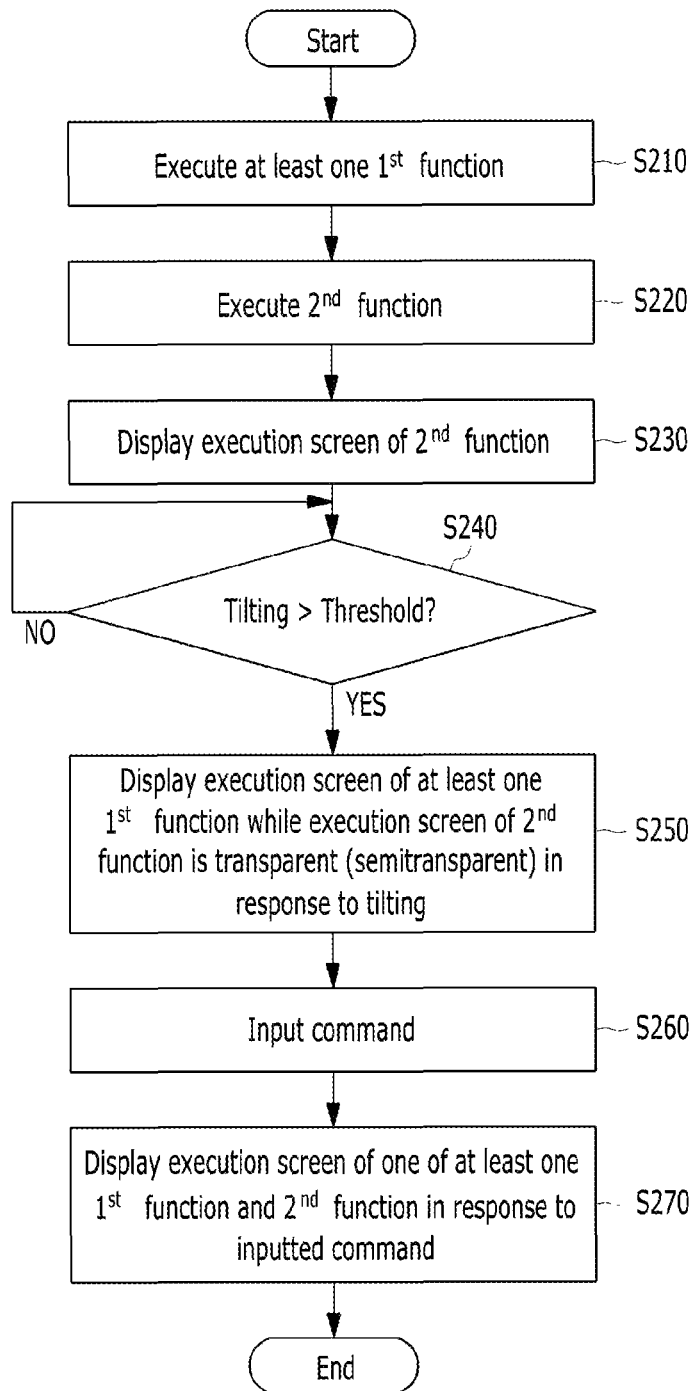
Start

Execute at least one 1$^{st}$ function

S210

Execute 2$^{nd}$ function

S220

Display execution screen of 2$^{nd}$ function

S230

S240

Tilting > Threshold?

NO

YES

Display execution screen of at least one 1$^{st}$ function while execution screen of 2$^{nd}$ function is transparent (semitransparent) in response to tilting

S250

Input command

S260

Display execution screen of one of at least one 1$^{st}$ function and 2$^{nd}$ function in response to inputted command

S270

End